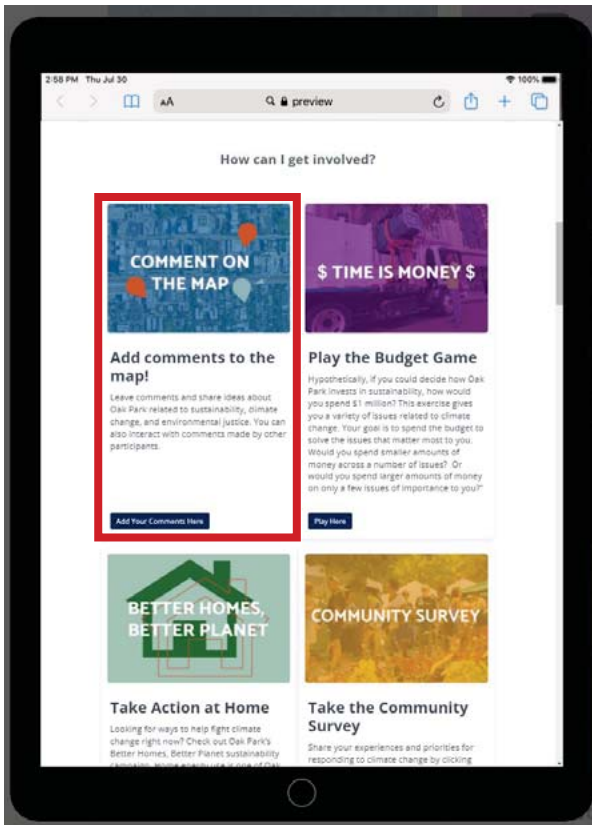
2:58 PM Thu Jul 30

100%

AA

preview

How can I get involved?

COMMENT ON THE MAP

Add comments to the map!

Leave comments and share ideas about Oak Park related to sustainability, climate change, and environmental justice. You can also interact with comments made by other participants.

Add Your Comments Here

$ TIME IS MONEY $

Play the Budget Game

Hypothetically, if you could decide how Oak Park invests in sustainability, how would you spend $1 million? This exercise gives you a variety of issues related to climate change. Your goal is to spend the budget to solve the issues that matter most to you. Would you spend smaller amounts of money across a number of issues? Or would you spend larger amounts of money on only a few issues of importance to you?"

Play Here

BETTER HOMES, BETTER PLANET

Take Action at Home

Looking for ways to help fight climate change right now? Check out Oak Park's Better Homes, Better Planet sustainability campaign. Home energy use is one of Oak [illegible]

COMMUNITY SURVEY

Take the Community Survey

Share your experiences and priorities for responding to climate change by clicking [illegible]